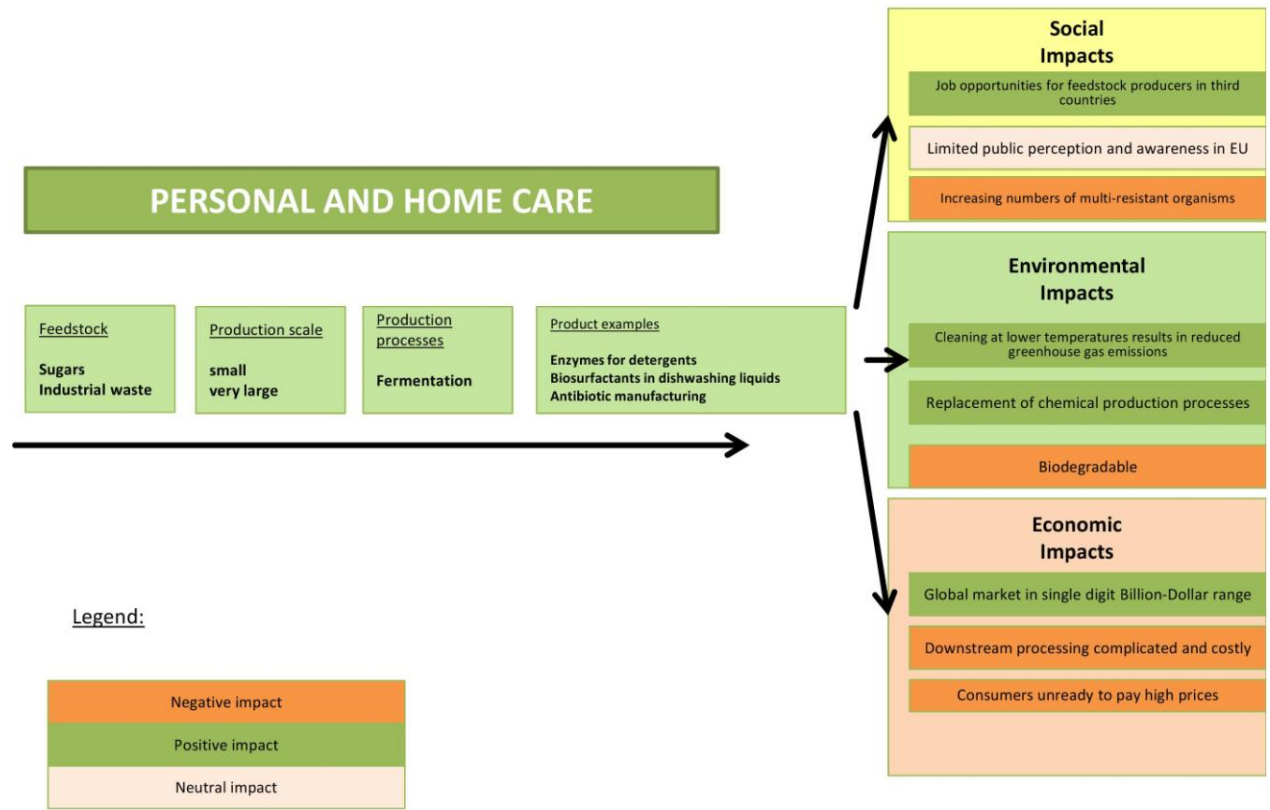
PERSONAL AND HOME CARE

Feedstock

Sugars
Industrial waste

Production scale

small
very large

Production processes

Fermentation

Product examples

Enzymes for detergents
Biosurfactants in dishwashing liquids
Antibiotic manufacturing

Social Impacts

Job opportunities for feedstock producers in third countries

Limited public perception and awareness in EU

Increasing numbers of multi-resistant organisms

Environmental Impacts

Cleaning at lower temperatures results in reduced greenhouse gas emissions

Replacement of chemical production processes

Biodegradable

Economic Impacts

Global market in single digit Billion-Dollar range

Downstream processing complicated and costly

Consumers unready to pay high prices

Legend:

Negative impact

Positive impact

Neutral impact